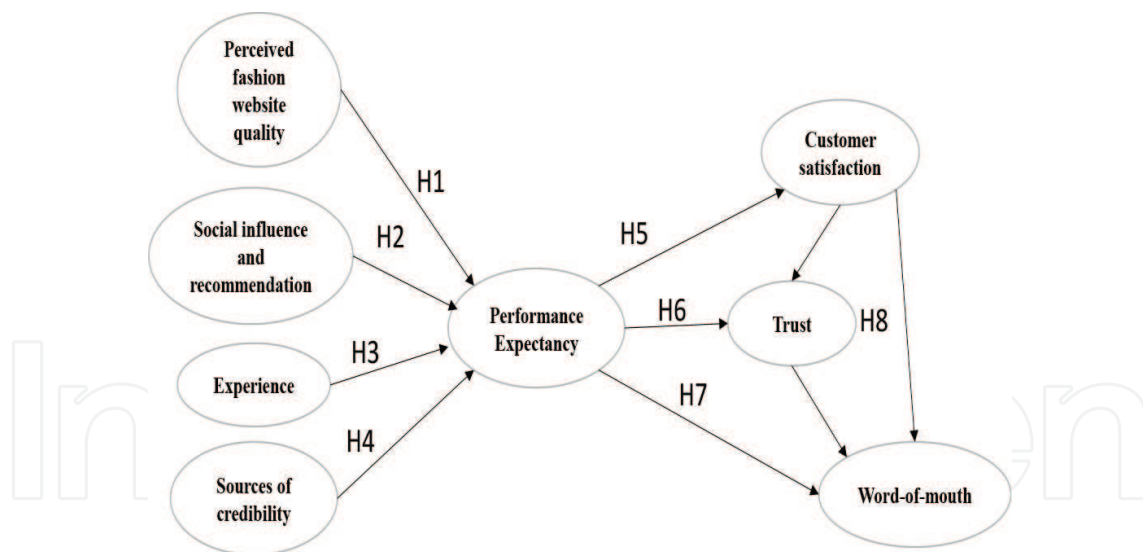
Perceived fashion website quality

Social influence and recommendation

Experience

Sources of credibility

H1

H2

H3

H4

Performance Expectancy

H5

H6

H7

Customer satisfaction

Trust

H8

Word-of-mouth

IntechOpen